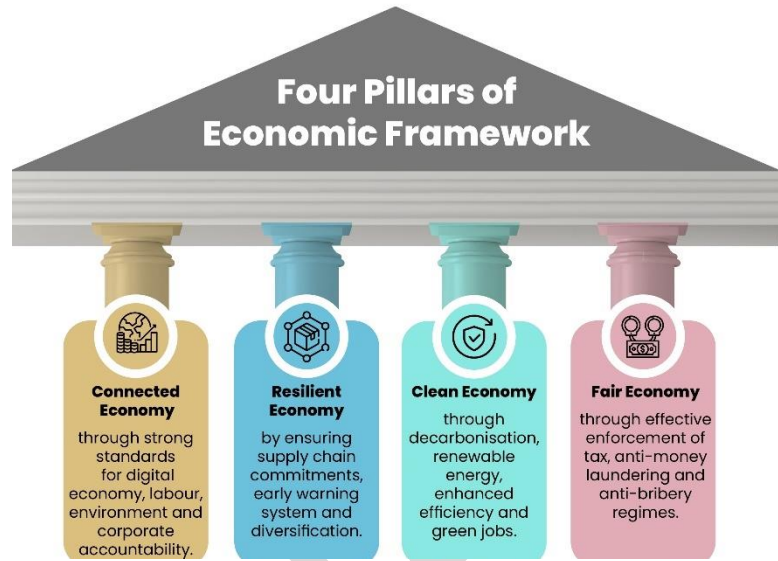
Four Pillars of Economic Framework

Connected Economy
through strong standards for digital economy, labour, environment and corporate accountability.

Resilient Economy
by ensuring supply chain commitments, early warning system and diversification.

Clean Economy
through decarbonisation, renewable energy, enhanced efficiency and green jobs.

Fair Economy
through effective enforcement of tax, anti-money laundering and anti-bribery regimes.